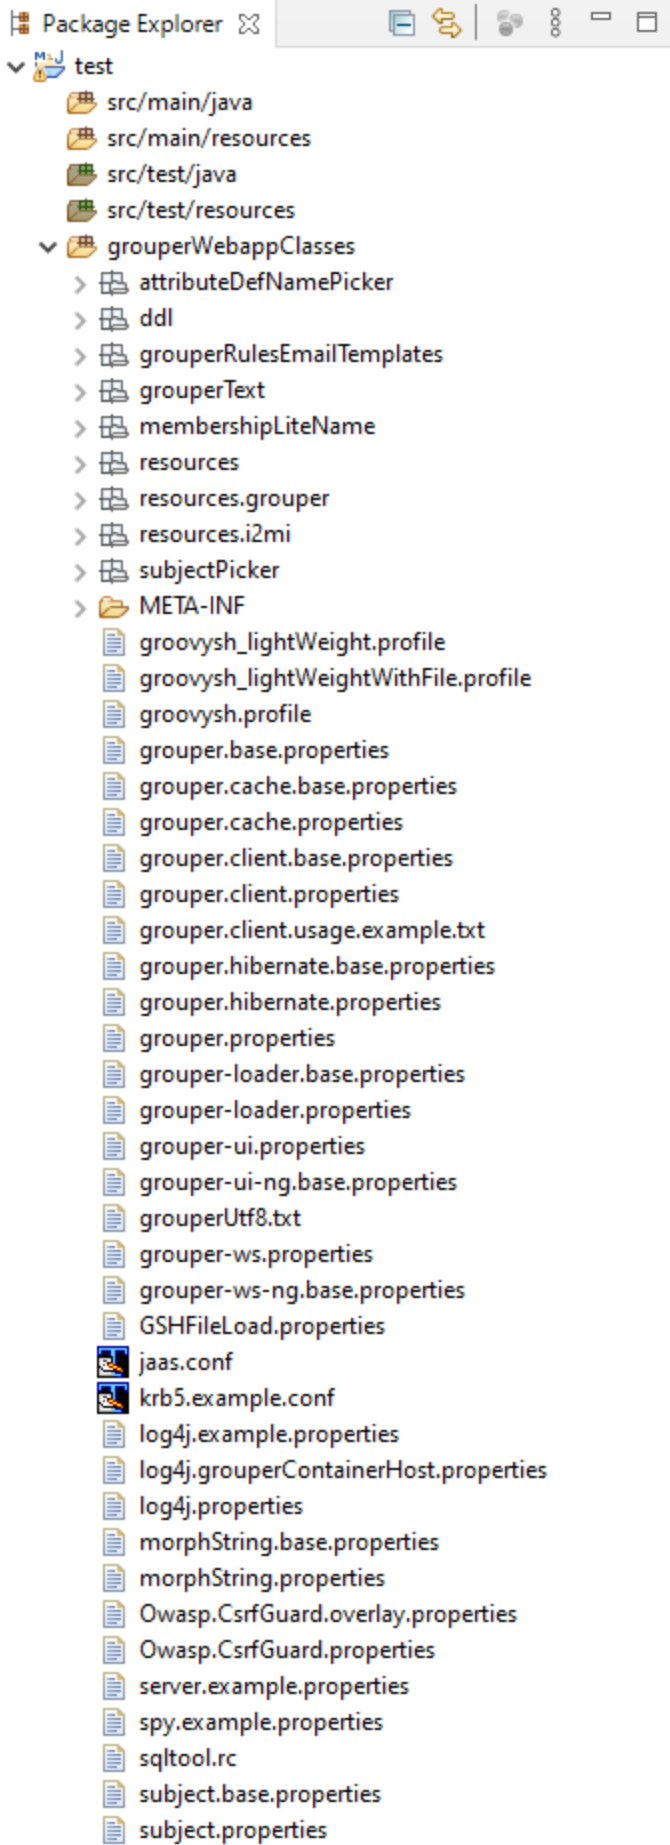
Package Explorer

test
src/main/java
src/main/resources
src/test/java
src/test/resources
grouperWebappClasses
attributeDefNamePicker
ddl
grouperRulesEmailTemplates
grouperText
membershipLiteName
resources
resources.grouper
resources.i2mi
subjectPicker
META-INF
groovysh_lightWeight.profile
groovysh_lightWeightWithFile.profile
groovysh.profile
grouper.base.properties
grouper.cache.base.properties
grouper.cache.properties
grouper.client.base.properties
grouper.client.properties
grouper.client.usage.example.txt
grouper.hibernate.base.properties
grouper.hibernate.properties
grouper.properties
grouper-loader.base.properties
grouper-loader.properties
grouper-ui.properties
grouper-ui-ng.base.properties
grouperUtf8.txt
grouper-ws.properties
grouper-ws-ng.base.properties
GSHFileLoad.properties
jaas.conf
krb5.example.conf
log4j.example.properties
log4j.grouperContainerHost.properties
log4j.properties
morphString.base.properties
morphString.properties
Owasp.CsrfGuard.overlay.properties
Owasp.CsrfGuard.properties
server.example.properties
spy.example.properties
sqltool.rc
subject.base.properties
subject.properties